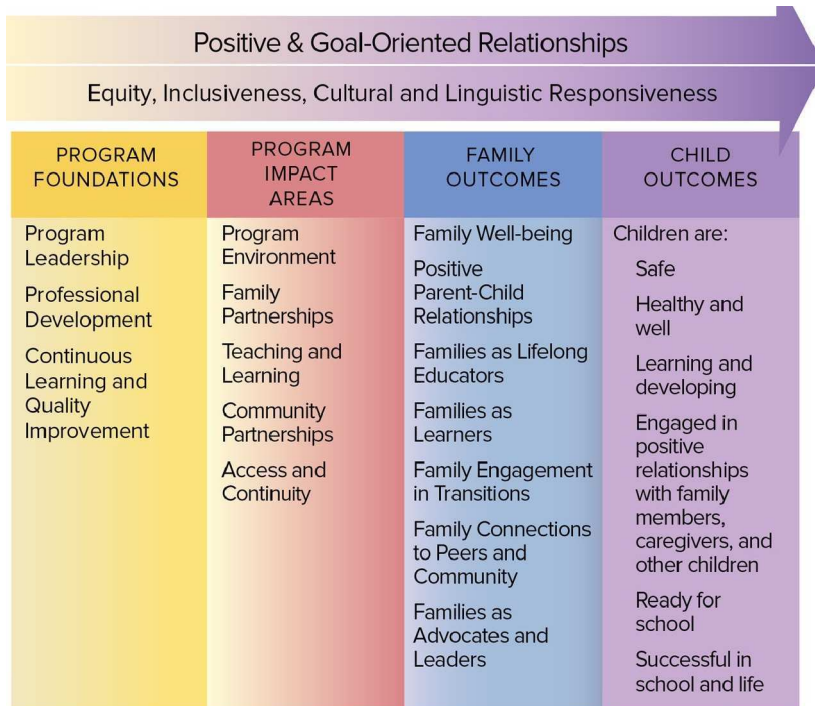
Positive & Goal-Oriented Relationships

Equity, Inclusiveness, Cultural and Linguistic Responsiveness

| PROGRAM FOUNDATIONS | PROGRAM IMPACT AREAS | FAMILY OUTCOMES | CHILD OUTCOMES |
|---|---|---|---|
| Program Leadership | Program Environment | Family Well-being | Children are: |
| Professional Development | Family Partnerships | Positive Parent-Child Relationships | Safe |
| Continuous Learning and Quality Improvement | Teaching and Learning | Families as Lifelong Educators | Healthy and well |
| | Community Partnerships | Families as Learners | Learning and developing |
| | Access and Continuity | Family Engagement in Transitions | Engaged in positive relationships with family members, caregivers, and other children |
| | | Family Connections to Peers and Community | Ready for school |
| | | Families as Advocates and Leaders | Successful in school and life |